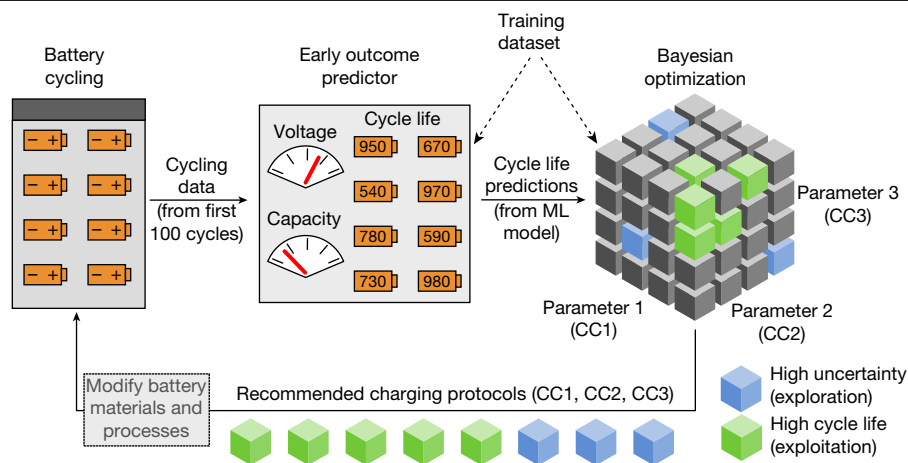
Battery cycling

− +
− +
− +
− +
− +
− +
− +
− +

Cycling data (from first 100 cycles)

Early outcome predictor

Voltage

Capacity

Cycle life

950
670
540
970
780
590
730
980

Training dataset

Cycle life predictions (from ML model)

Bayesian optimization

Parameter 3 (CC3)

Parameter 1 (CC1)

Parameter 2 (CC2)

Modify battery materials and processes

Recommended charging protocols (CC1, CC2, CC3)

High uncertainty (exploration)

High cycle life (exploitation)